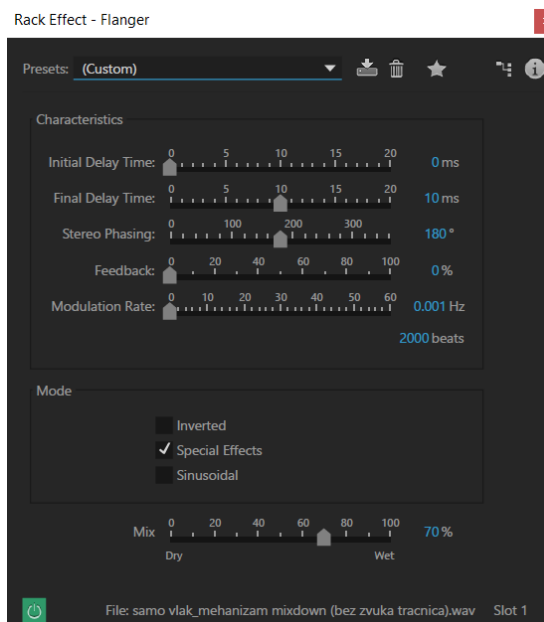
Rack Effect - Flanger

Presets: (Custom)

Characteristics

Initial Delay Time: 0 5 10 15 20 0 ms

Final Delay Time: 0 5 10 15 20 10 ms

Stereo Phasing: 0 100 200 300 180 °

Feedback: 0 20 40 60 80 100 0 %

Modulation Rate: 0 10 20 30 40 50 60 0.001 Hz

2000 beats

Mode

Inverted

✓ Special Effects

Sinusoidal

Mix 0 20 40 60 80 100 70 %

Dry Wet

File: samo vlak_mehanizam mixdown (bez zvuka tracnica).wav Slot 1